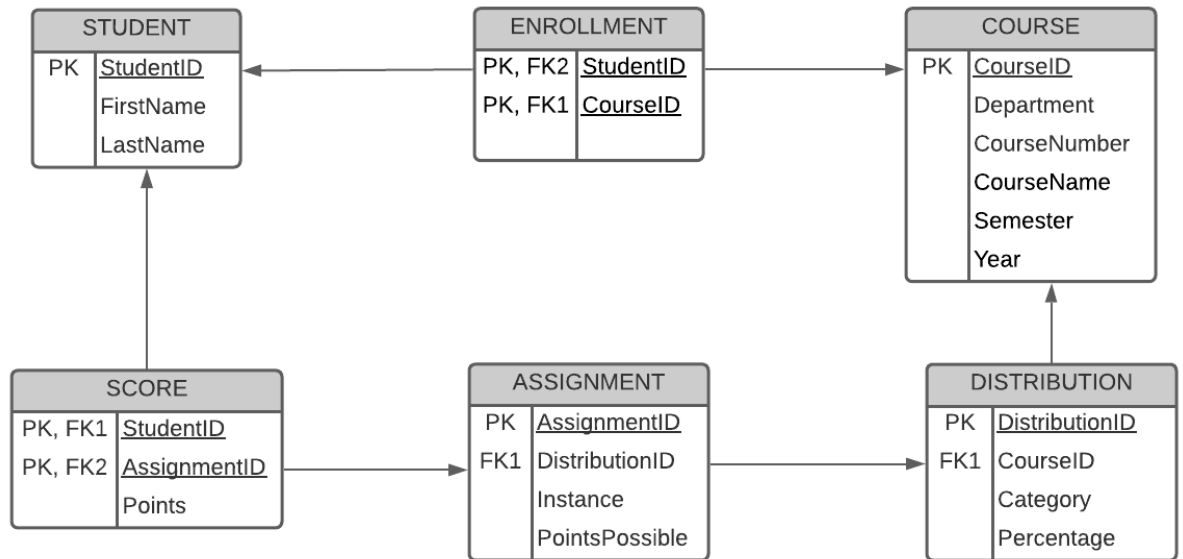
STUDENT

| | |
|---|---|
| PK | StudentID |
| | FirstName |
| | LastName |

ENROLLMENT

| | |
|---|---|
| PK, FK2 | StudentID |
| PK, FK1 | CourseID |

COURSE

| | |
|---|---|
| PK | CourseID |
| | Department |
| | CourseNumber |
| | CourseName |
| | Semester |
| | Year |

SCORE

| | |
|---|---|
| PK, FK1 | StudentID |
| PK, FK2 | AssignmentID |
| | Points |

ASSIGNMENT

| | |
|---|---|
| PK | AssignmentID |
| FK1 | DistributionID |
| | Instance |
| | PointsPossible |

DISTRIBUTION

| | |
|---|---|
| PK | DistributionID |
| FK1 | CourseID |
| | Category |
| | Percentage |